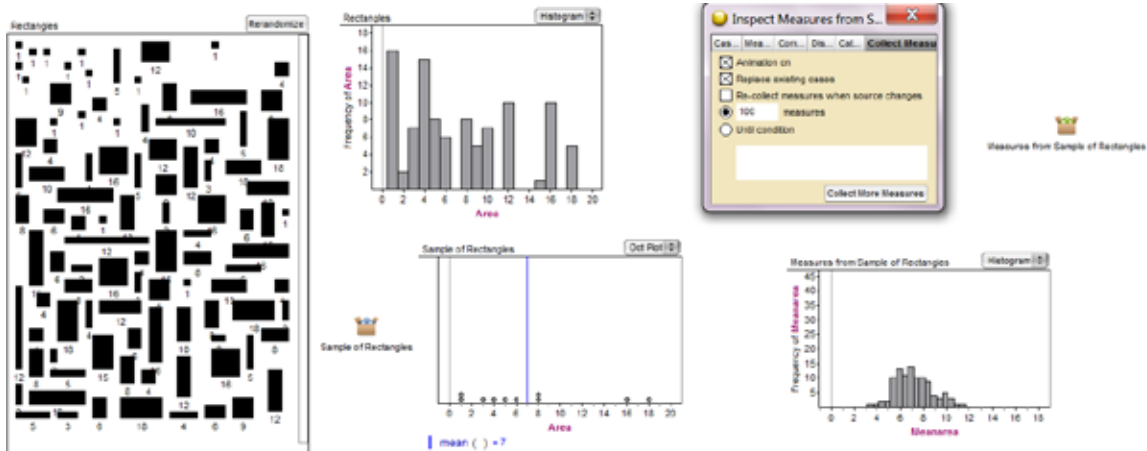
Rectangles
Rerandomize

Rectangles
Histogram
Frequency of Area
18
16
14
12
10
8
6
4
2
0 2 4 6 8 10 12 14 16 18 20
Area

Inspect Measures from S...
Cas... Mea... Com... Dis... Cal... Collect Measu
Animation on
Replace existing cases
Re-collect measures when source changes
100 measures
Until condition
Collect More Measures

Measures from Sample of Rectangles

Sample of Rectangles
Dot Plot
0 2 4 6 8 10 12 14 16 18 20
Area
mean ( ) = ?

Sample of Rectangles

Measures from Sample of Rectangles
Histogram
Frequency of Measures
45
40
35
30
25
20
15
10
5
0 2 4 6 8 10 12 14 16 18
Meanarea